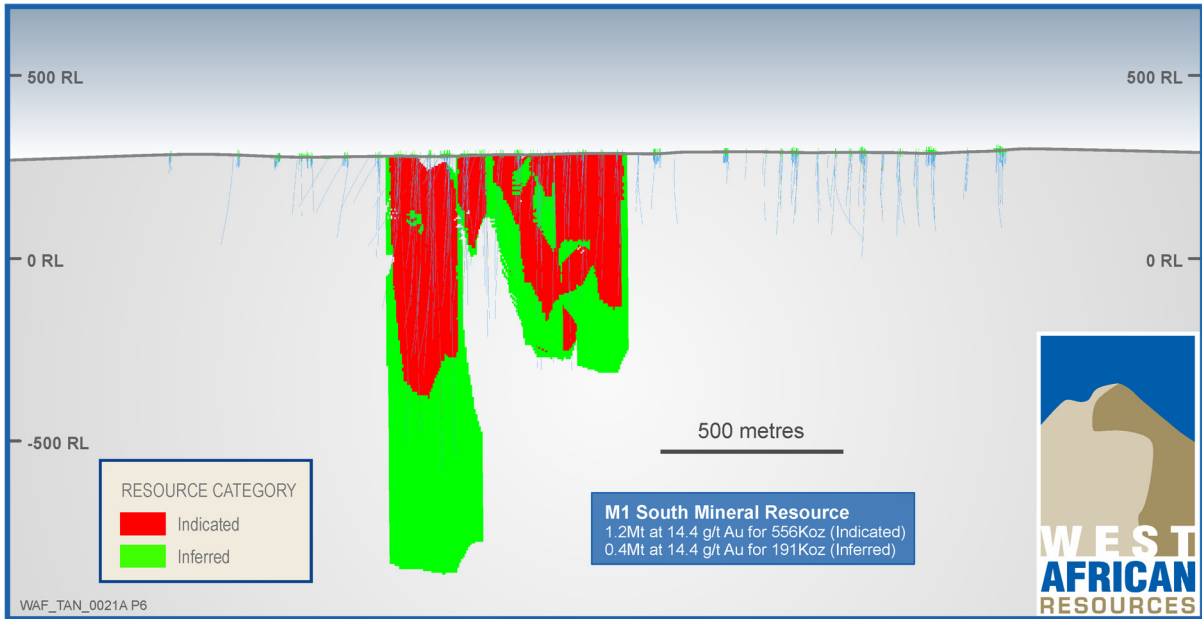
500 RL

500 RL

0 RL

0 RL

-500 RL

500 metres

RESOURCE CATEGORY

Indicated

Inferred

M1 South Mineral Resource
1.2Mt at 14.4 g/t Au for 556Koz (Indicated)
0.4Mt at 14.4 g/t Au for 191Koz (Inferred)

WEST
AFRICAN
RESOURCES

WAF_TAN_0021A P6